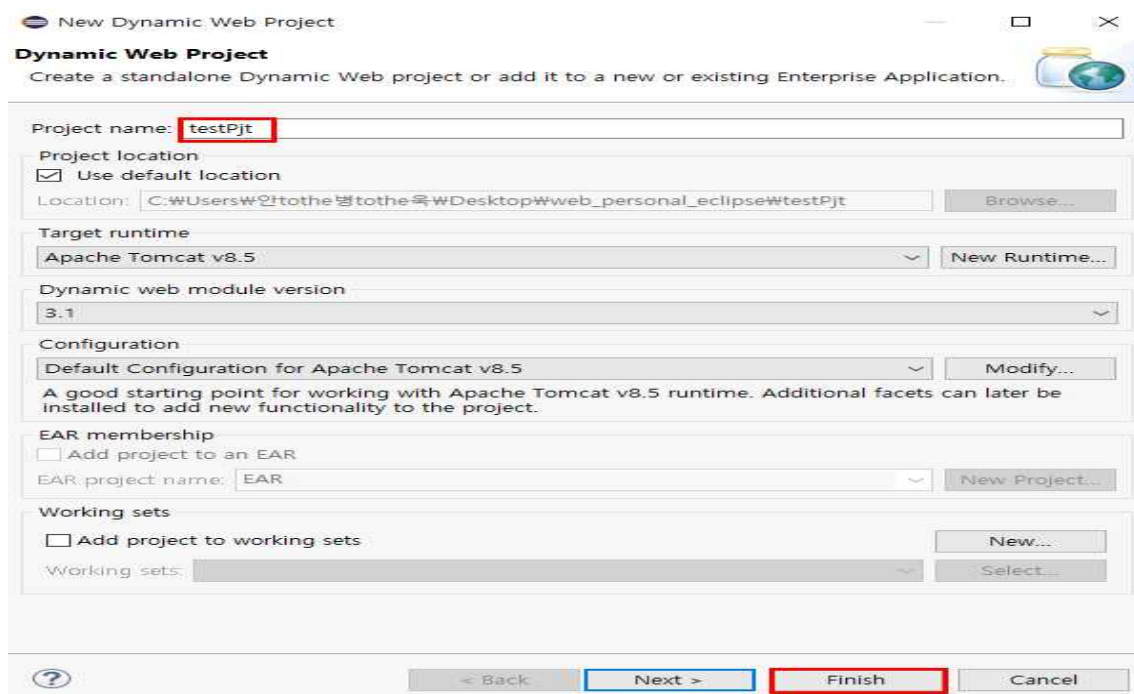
New Dynamic Web Project

Dynamic Web Project
Create a standalone Dynamic Web project or add it to a new or existing Enterprise Application.

Project name: testPjt

Project location
Use default location
Location: C:₩Users₩안tothe병tothe욱₩Desktop₩web_personal_eclipse₩testPjt
Browse...

Target runtime
Apache Tomcat v8.5
New Runtime...

Dynamic web module version
3.1

Configuration
Default Configuration for Apache Tomcat v8.5
Modify...
A good starting point for working with Apache Tomcat v8.5 runtime. Additional facets can later be installed to add new functionality to the project.

EAR membership
Add project to an EAR
EAR project name: EAR
New Project...

Working sets
Add project to working sets
New...
Working sets:
Select...

?
< Back
Next >
Finish
Cancel